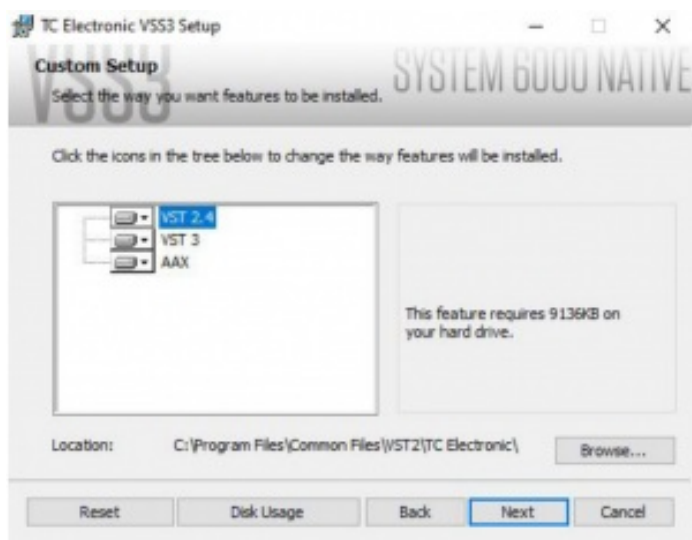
TC Electronic VSS3 Setup

Custom Setup

Select the way you want features to be installed.

VSS3

SYSTEM 6000 NATIVE

Click the icons in the tree below to change the way features will be installed.

VST 2.4
VST 3
AAX

This feature requires 9136KB on your hard drive.

Location: C:\Program Files\Common Files\VST2\TC Electronic\

Browse...

Reset

Disk Usage

Back

Next

Cancel